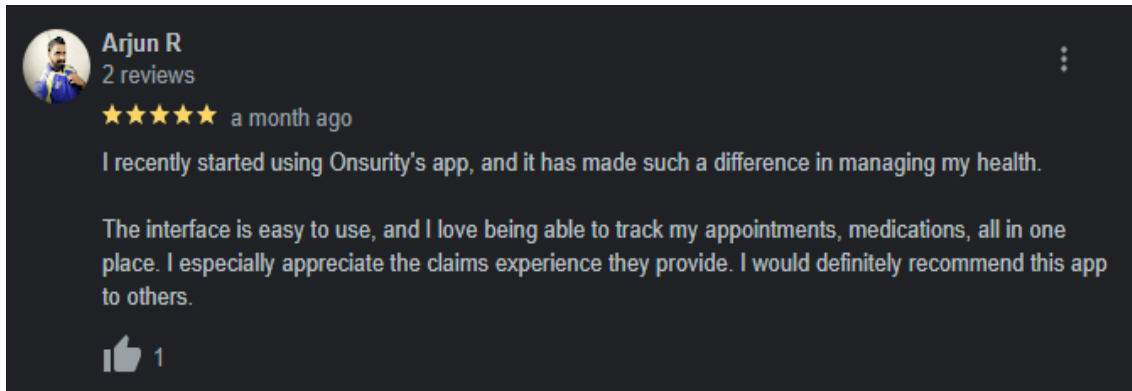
Arjun R
2 reviews

★★★★★ a month ago

I recently started using Onsurity's app, and it has made such a difference in managing my health.

The interface is easy to use, and I love being able to track my appointments, medications, all in one place. I especially appreciate the claims experience they provide. I would definitely recommend this app to others.

1